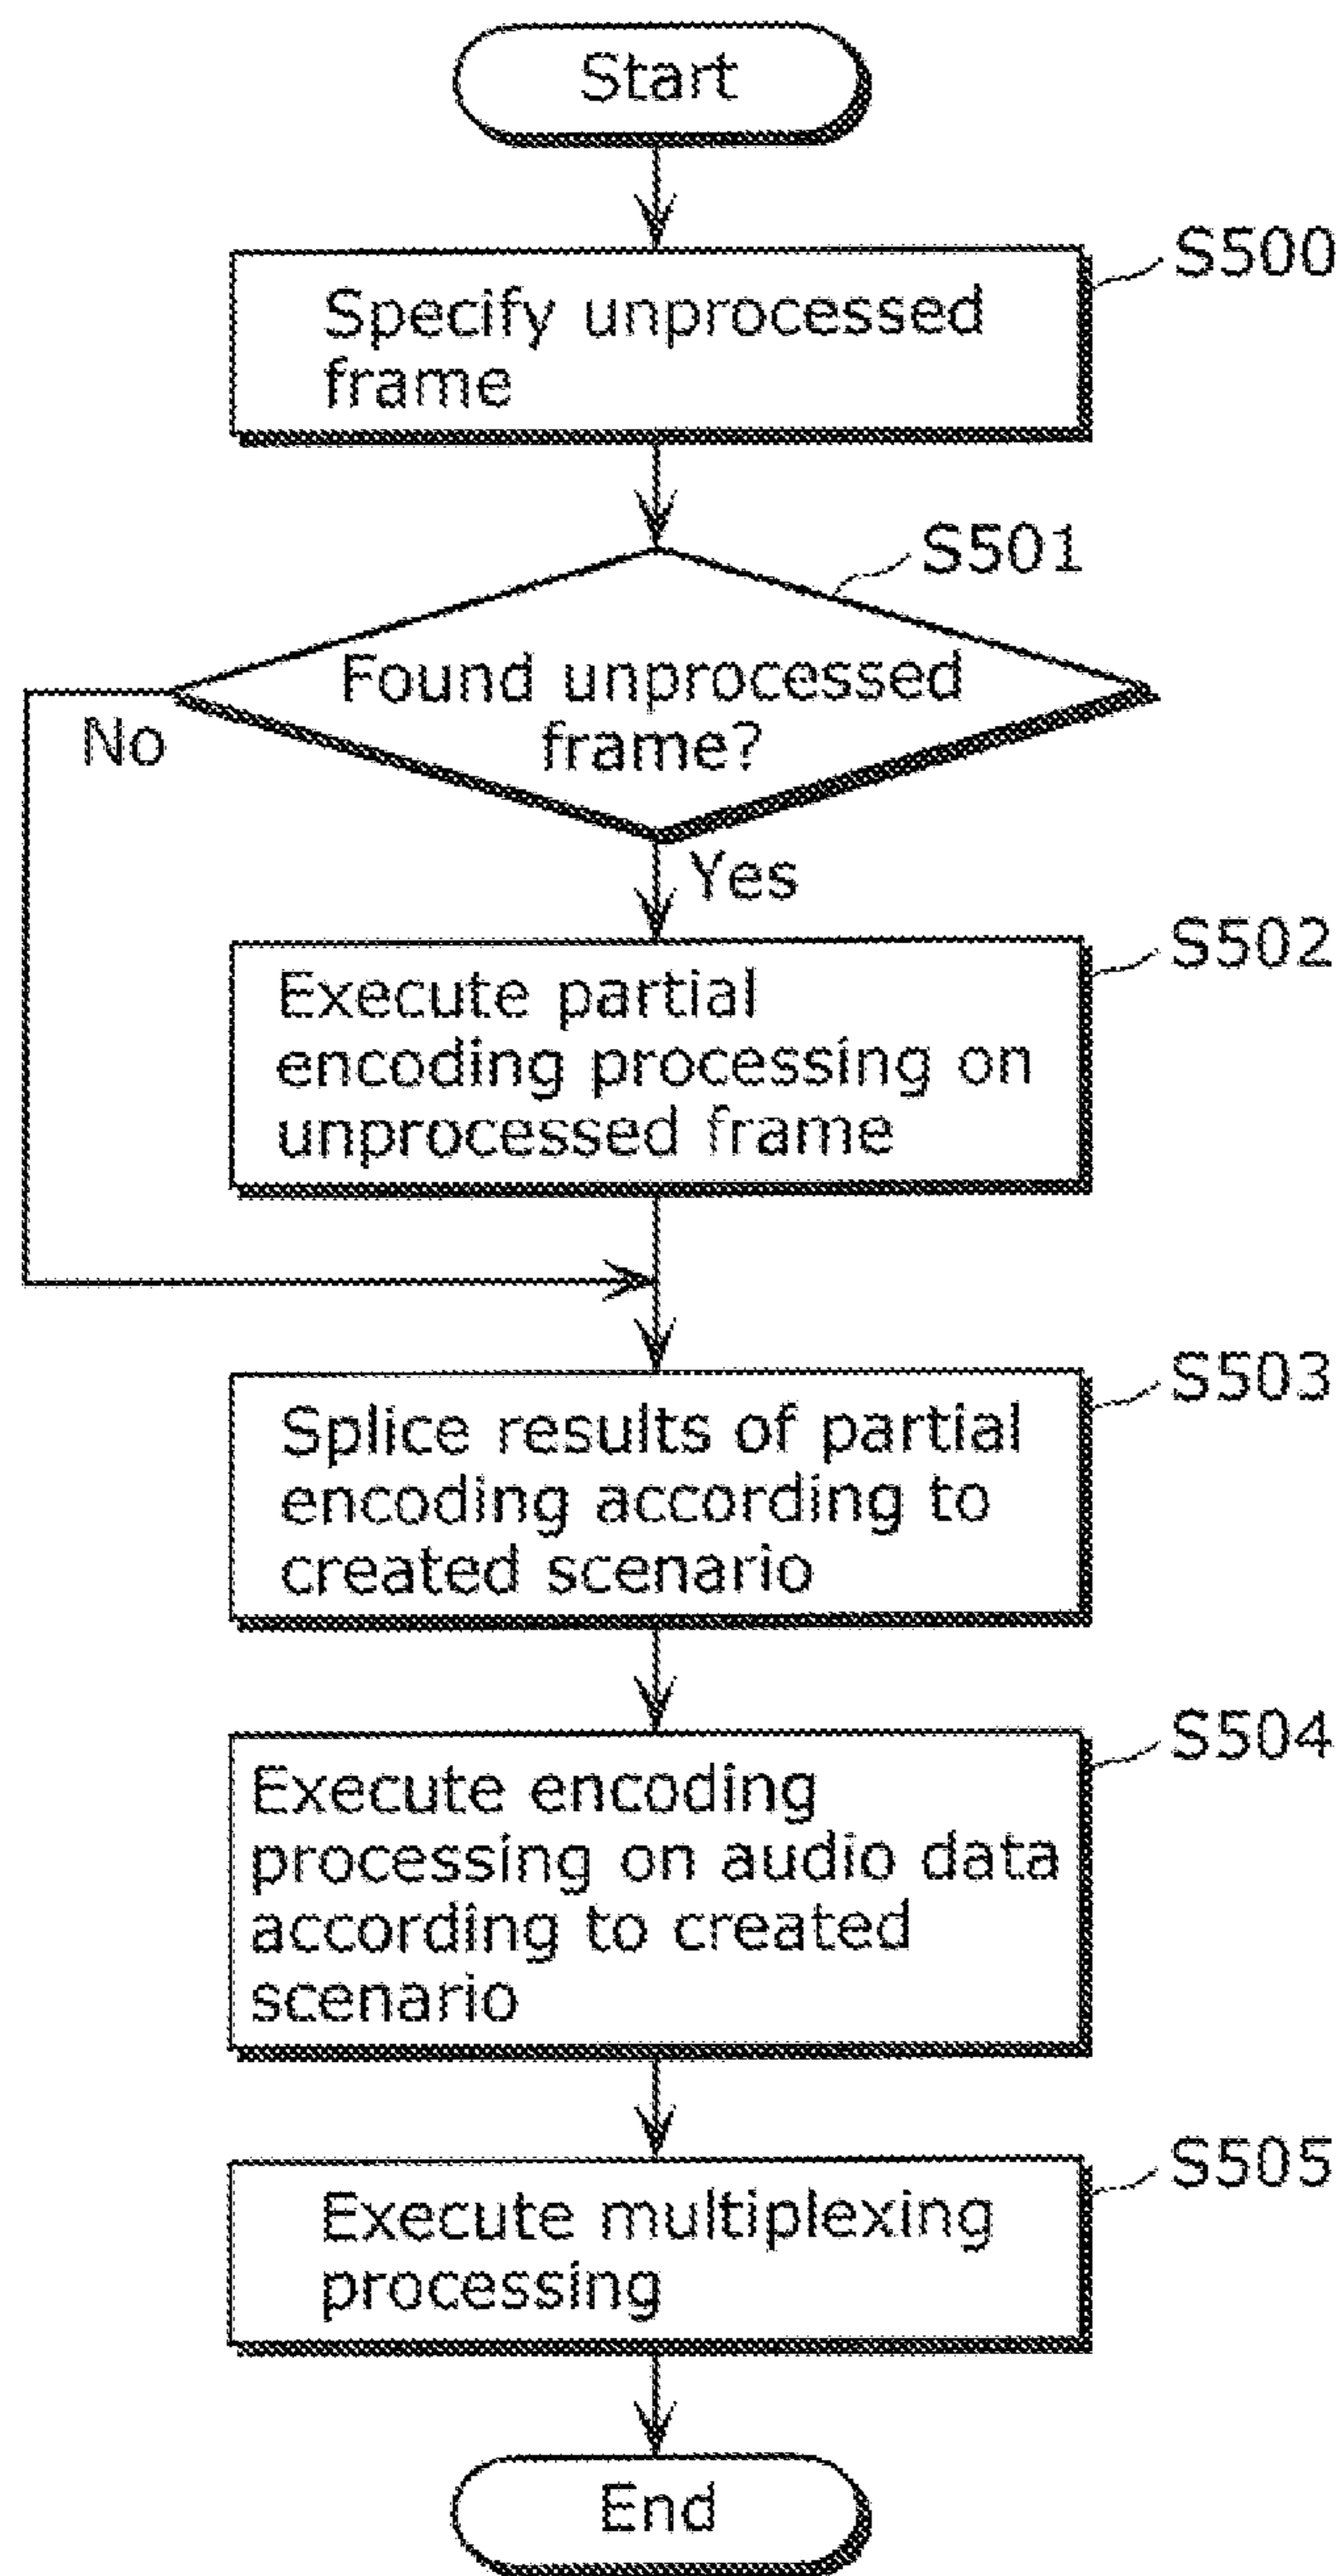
Start

S500
Specify unprocessed frame

S501
Found unprocessed frame?

No

Yes

S502
Execute partial encoding processing on unprocessed frame

S503
Splice results of partial encoding according to created scenario

S504
Execute encoding processing on audio data according to created scenario

S505
Execute multiplexing processing

End